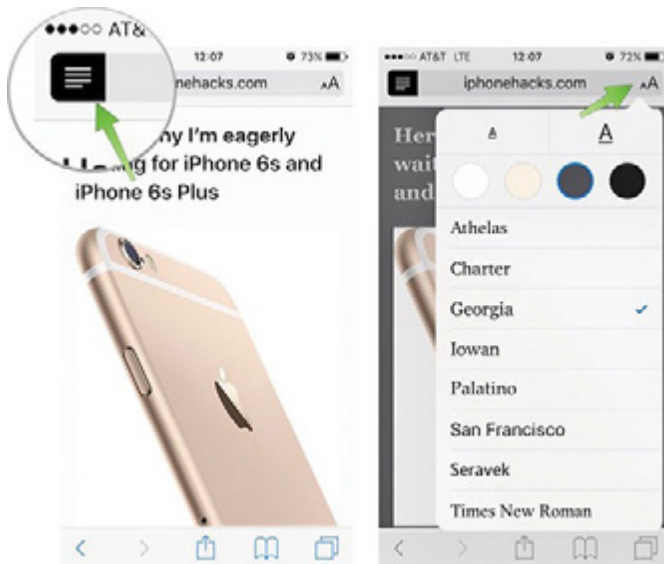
●●●○○ AT&

12:07 73%

nehacks.com

AA

ny I'm eagerly

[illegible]g for iPhone 6s and iPhone 6s Plus

●●●○○ AT&T LTE 12:07 72%

iphonehacks.com AA

Her

wait

and

A A

Athelas

Charter

Georgia ✓

Iowan

Palatino

San Francisco

Seravek

Times New Roman